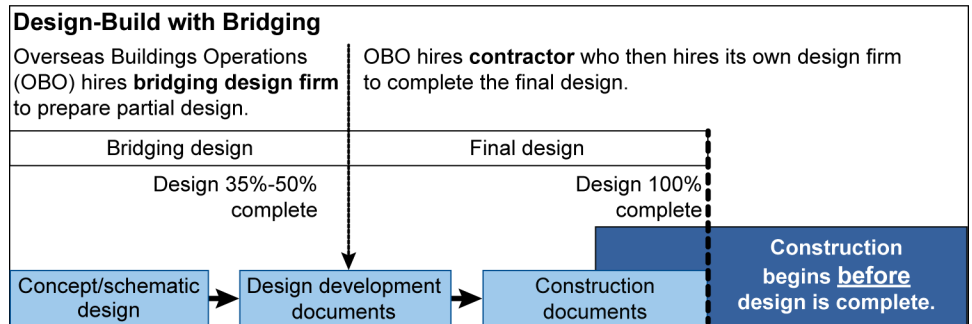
Design-Build with Bridging

Overseas Buildings Operations (OBO) hires bridging design firm to prepare partial design.

OBO hires contractor who then hires its own design firm to complete the final design.

Bridging design

Final design

Design 35%-50% complete

Design 100% complete

Construction begins before design is complete.

Concept/schematic design

Design development documents

Construction documents